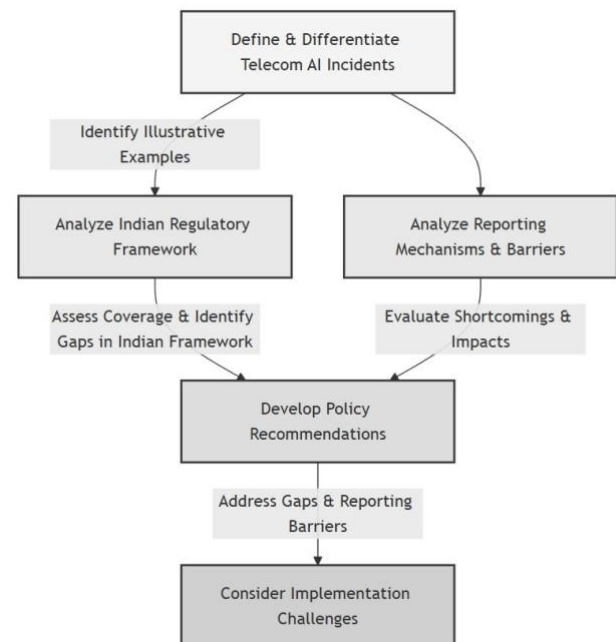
Define & Differentiate Telecom AI Incidents

Identify Illustrative Examples

Analyze Indian Regulatory Framework

Analyze Reporting Mechanisms & Barriers

Assess Coverage & Identify Gaps in Indian Framework

Evaluate Shortcomings & Impacts

Develop Policy Recommendations

Address Gaps & Reporting Barriers

Consider Implementation Challenges